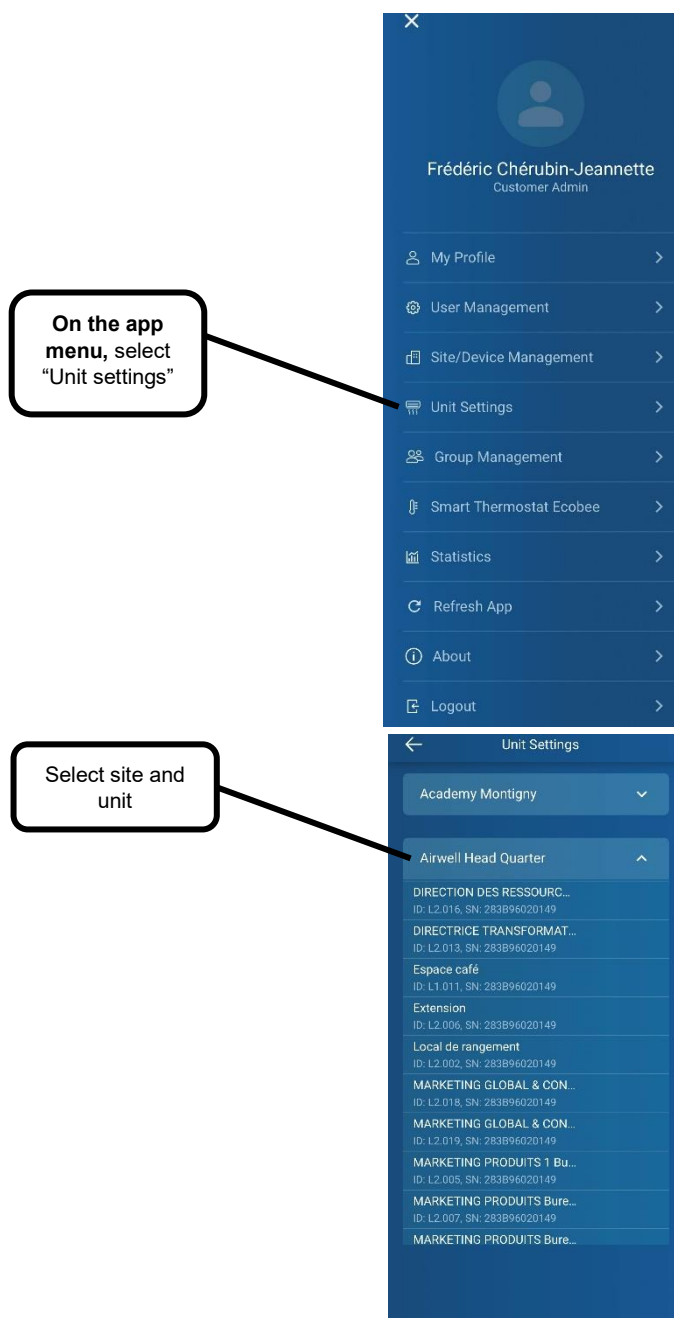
On the app menu, select “Unit settings”

Frédéric Chérubin-Jeannette
Customer Admin

My Profile
User Management
Site/Device Management
Unit Settings
Group Management
Smart Thermostat Ecobee
Statistics
Refresh App
About
Logout

Select site and unit

Unit Settings

Academy Montigny

Airwell Head Quarter

DIRECTION DES RESSOURC...
ID: L2.016, SN: 283B96020149
DIRECTRICE TRANSFORMAT...
ID: L2.013, SN: 283B96020149
Espace café
ID: L1.011, SN: 283B96020149
Extension
ID: L2.006, SN: 283B96020149
Local de rangement
ID: L2.002, SN: 283B96020149
MARKETING GLOBAL & CON...
ID: L2.018, SN: 283B96020149
MARKETING GLOBAL & CON...
ID: L2.019, SN: 283B96020149
MARKETING PRODUITS 1 Bu...
ID: L2.005, SN: 283B96020149
MARKETING PRODUITS Bure...
ID: L2.007, SN: 283B96020149
MARKETING PRODUITS Bure...